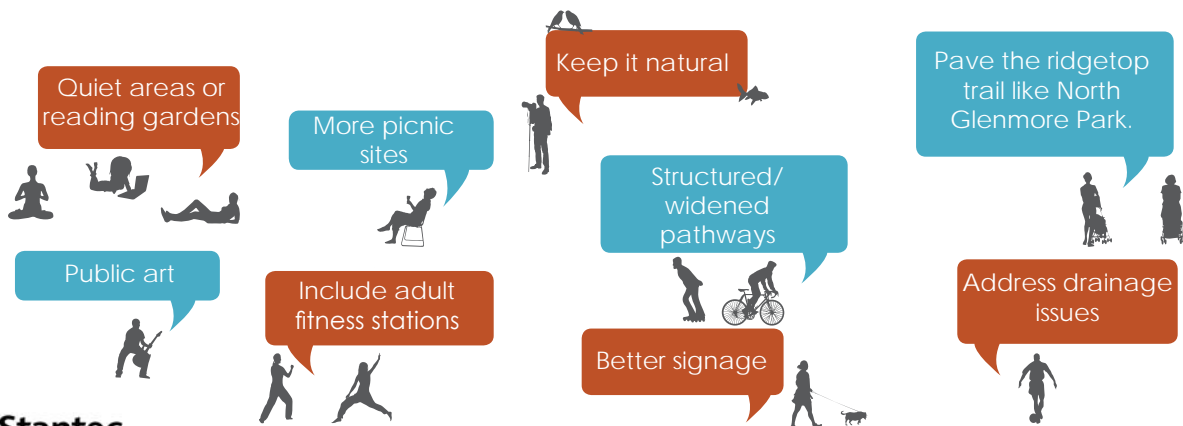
Quiet areas or reading gardens

More picnic sites

Keep it natural

Pave the ridgetop trail like North Glenmore Park.

Structured/ widened pathways

Public art

Include adult fitness stations

Better signage

Address drainage issues

Stantec